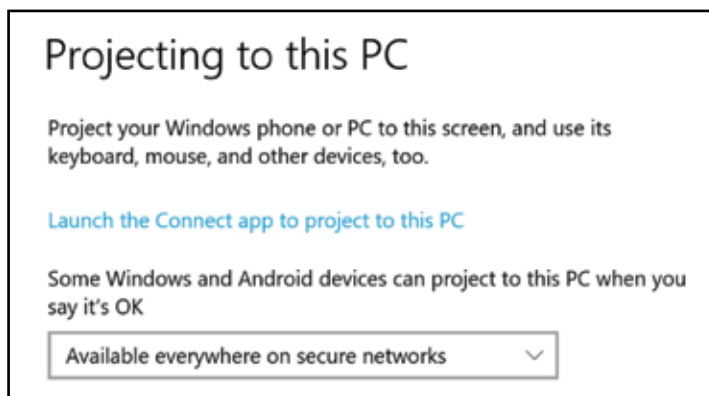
Projecting to this PC

Project your Windows phone or PC to this screen, and use its keyboard, mouse, and other devices, too.

Launch the Connect app to project to this PC

Some Windows and Android devices can project to this PC when you say it's OK

Available everywhere on secure networks